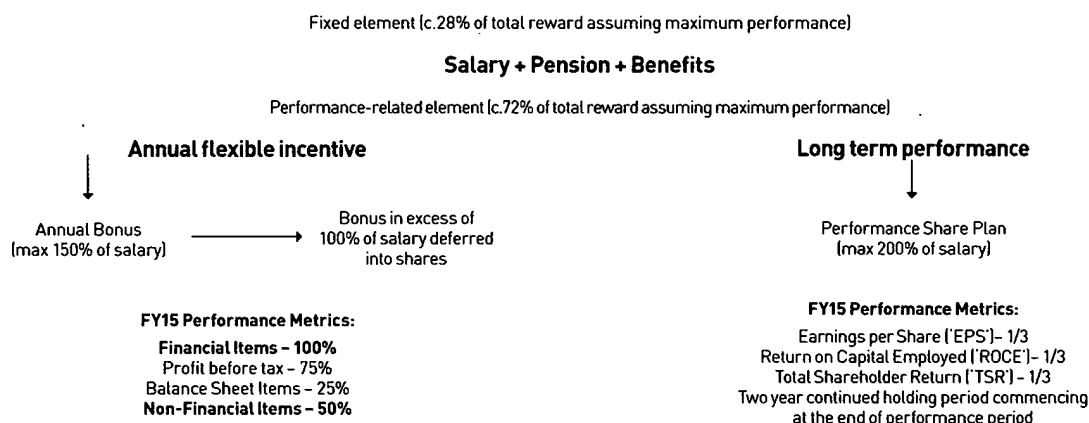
Fixed element (c.28% of total reward assuming maximum performance)

**Salary + Pension + Benefits**

Performance-related element (c.72% of total reward assuming maximum performance)

**Annual flexible incentive**

Annual Bonus (max 150% of salary)

Bonus in excess of 100% of salary deferred into shares

**FY15 Performance Metrics:**

**Financial Items – 100%**
Profit before tax – 75%
Balance Sheet Items – 25%
**Non-Financial Items – 50%**

**Long term performance**

Performance Share Plan (max 200% of salary)

**FY15 Performance Metrics:**

Earnings per Share ('EPS')– 1/3
Return on Capital Employed ('ROCE')– 1/3
Total Shareholder Return ('TSR') – 1/3
Two year continued holding period commencing at the end of performance period